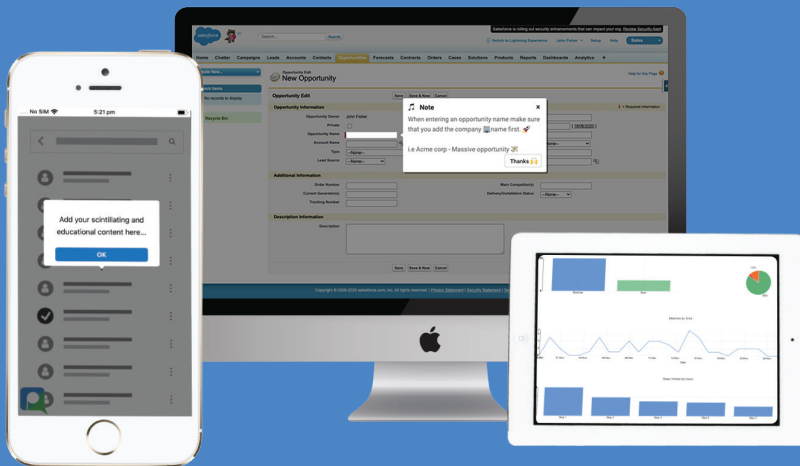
No SIM 5:21 pm

Add your scintillating and educational content here...

OK

salesforce

Search...

Search

Salesforce is rolling out security enhancements that can impact your org. Review Security Alert

Switch to Lightning Experience John Fisher Setup Help Sales

Home Chatter Campaigns Leads Accounts Contacts Opportunities Forecasts Contracts Orders Cases Solutions Products Reports Dashboards Analytics +

Opportunity Edit
New Opportunity

Help for this Page

Opportunity Edit

Save Save & New Cancel

Opportunity Information

= Required Information

Opportunity Owner John Fisher

Private

Opportunity Name

Account Name

Type --None--

Lead Source --None--

Additional Information

Order Number

Current Generator(s)

Tracking Number

Main Competitor(s)

Delivery/Installation Status --None--

Description Information

Description

Save Save & New Cancel

Recycle Bin

No records to display

Note

When entering an opportunity name make sure that you add the company name first.

i.e Acme corp - Massive opportunity

Thanks

Copyright © 2000-2020 salesforce.com, inc. All rights reserved. | Privacy Statement | Security Statement |